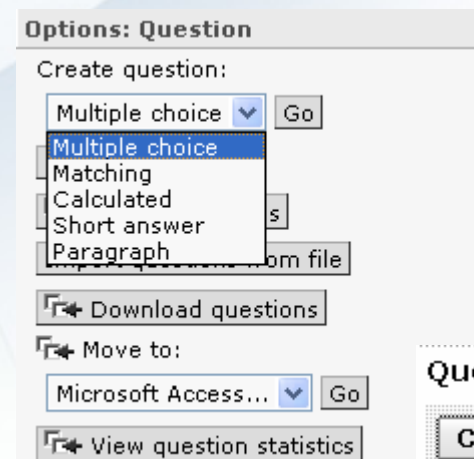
Options: Question

Create question:

Multiple choice Go

Multiple choice
Matching
Calculated
Short answer
Paragraph

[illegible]s

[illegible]om file

Download questions

Move to:

Microsoft Access... Go

View question statistics

Qu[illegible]

C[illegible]